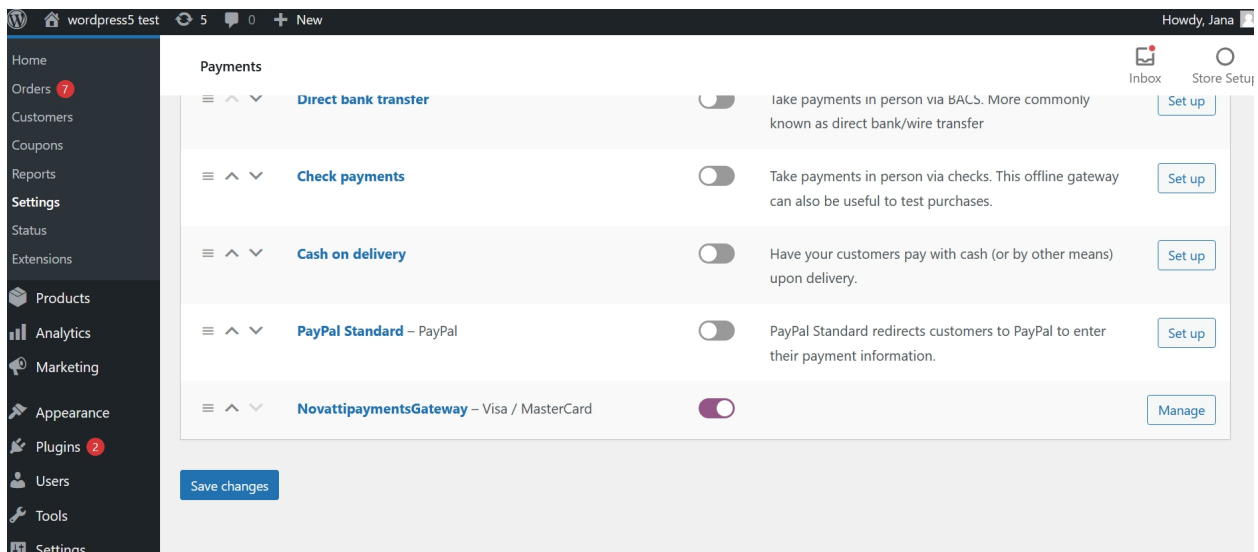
wordpress5 test 5 0 New

Howdy, Jana

Home
Orders 7
Customers
Coupons
Reports
Settings
Status
Extensions
Products
Analytics
Marketing
Appearance
Plugins 2
Users
Tools
Settings

Payments

Inbox

Store Setup

Direct bank transfer

Take payments in person via BACS. More commonly known as direct bank/wire transfer

Set up

Check payments

Take payments in person via checks. This offline gateway can also be useful to test purchases.

Set up

Cash on delivery

Have your customers pay with cash (or by other means) upon delivery.

Set up

PayPal Standard – PayPal

PayPal Standard redirects customers to PayPal to enter their payment information.

Set up

NovattipaymentsGateway – Visa / MasterCard

Manage

Save changes